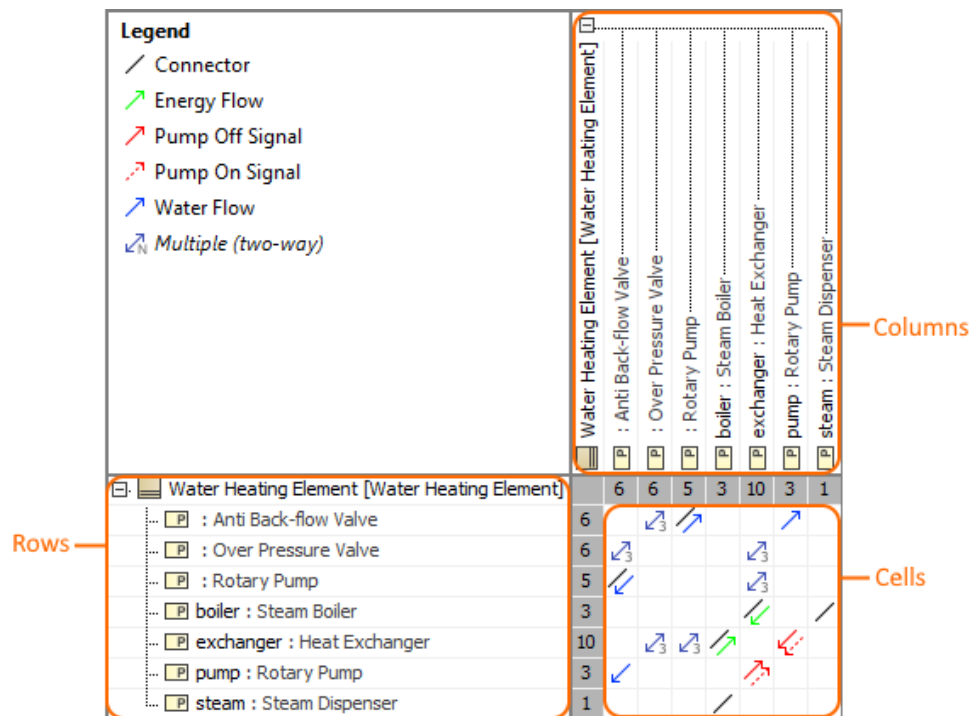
Legend

Connector

Energy Flow

Pump Off Signal

Pump On Signal

Water Flow

Multiple (two-way)

Water Heating Element [Water Heating Element]

: Anti Back-flow Valve

: Over Pressure Valve

: Rotary Pump

boiler : Steam Boiler

exchanger : Heat Exchanger

pump : Rotary Pump

steam : Steam Dispenser

Columns

Rows

Cells

| | 6 | 6 | 5 | 3 | 10 | 3 | 1 |
|---|---|---|---|---|---|---|---|
| Water Heating Element [Water Heating Element] | | | | | | | |
| P : Anti Back-flow Valve | 6 | | 3 | | | | |
| P : Over Pressure Valve | 6 | 3 | | | | 3 | | |
| P : Rotary Pump | 5 | | | | | 3 | | |
| P boiler : Steam Boiler | 3 | | | | | | | |
| P exchanger : Heat Exchanger | 10 | | 3 | 3 | | | | |
| P pump : Rotary Pump | 3 | | | | | | | |
| P steam : Steam Dispenser | 1 | | | | | | | |